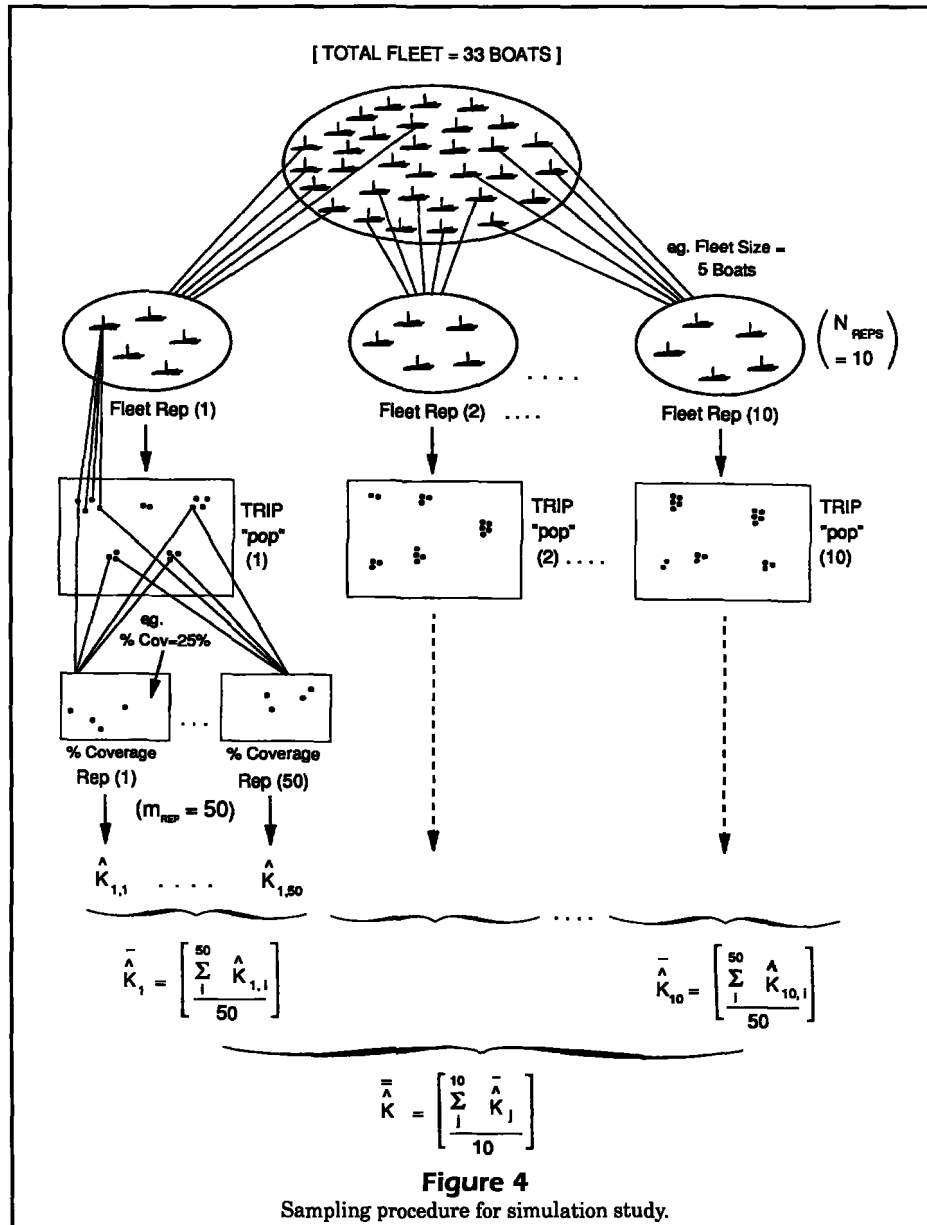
[ TOTAL FLEET = 33 BOATS ]

eg. Fleet Size = 5 Boats

$\left( N_{REPS} = 10 \right)$

Fleet Rep (1)

Fleet Rep (2) ....

Fleet Rep (10)

TRIP "pop" (1)

TRIP "pop" (2) ....

TRIP "pop" (10)

eg. % Cov=25%

% Coverage Rep (1)

% Coverage Rep (50)

$(m_{REP} = 50)$

$\hat{K}_{1,1}$ .... $\hat{K}_{1,50}$

....

$\bar{\hat{K}}_1 = \left[ \frac{\sum_{i}^{50} \hat{K}_{1,i}}{50} \right]$

$\bar{\hat{K}}_{10} = \left[ \frac{\sum_{i}^{50} \hat{K}_{10,i}}{50} \right]$

$\bar{\bar{\hat{K}}} = \left[ \frac{\sum_{j}^{10} \bar{\hat{K}}_j}{10} \right]$

Figure 4
Sampling procedure for simulation study.